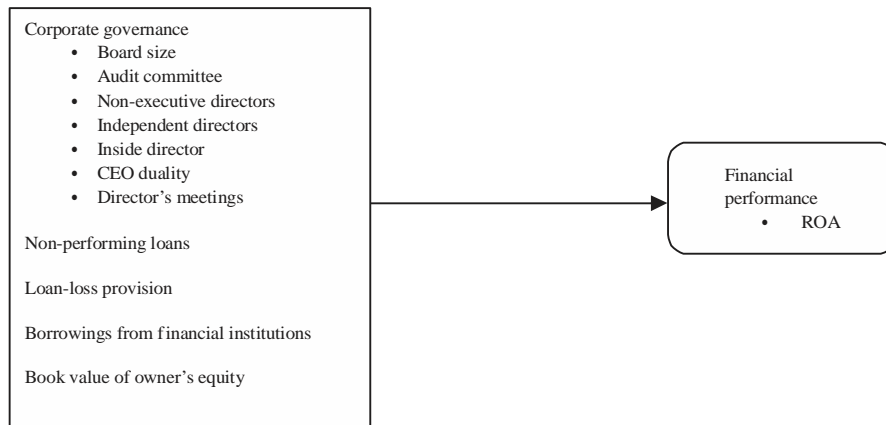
Corporate governance
- Board size
- Audit committee
- Non-executive directors
- Independent directors
- Inside director
- CEO duality
- Director's meetings

Non-performing loans

Loan-loss provision

Borrowings from financial institutions

Book value of owner's equity

Financial performance
- ROA